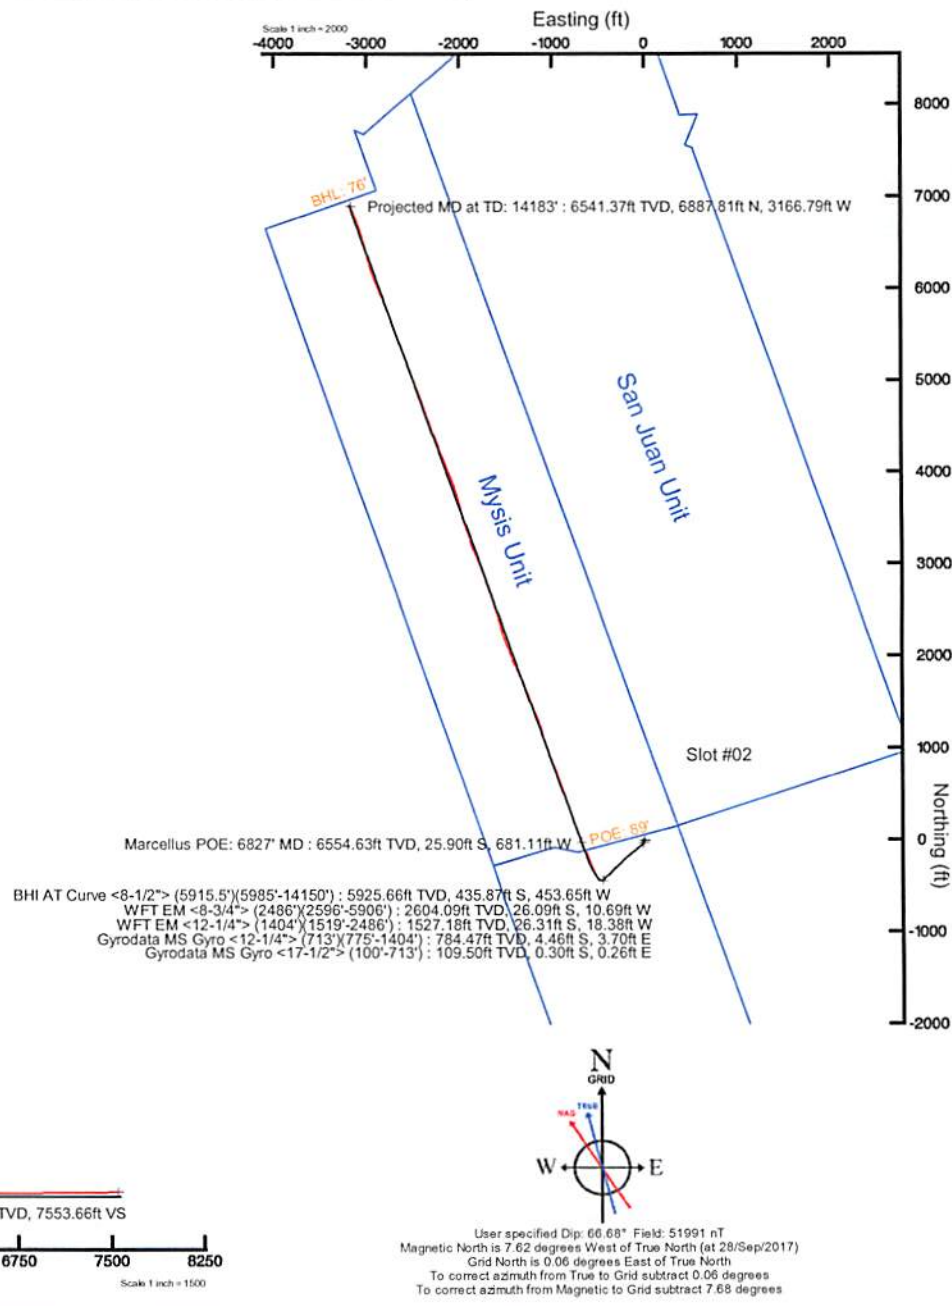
Scale 1 inch = 2000

Easting (ft)

-4000 -3000 -2000 -1000 0 1000 2000

8000
7000
6000
5000
4000
3000
2000
1000
0
-1000
-2000

Northing (ft)

BHL: 76'

Projected MD at TD: 14183' : 6541.37ft TVD, 6887.81ft N, 3166.79ft W

San Juan Unit

Mysis Unit

Slot #02

Marcellus POE: 6827' MD : 6554.63ft TVD, 25.90ft S, 681.11ft W

POE: 89'

BHI AT Curve <8-1/2"> (5915.5')(5985'-14150') : 5925.66ft TVD, 435.87ft S, 453.65ft W
WFT EM <8-3/4"> (2486')(2596'-5906') : 2604.09ft TVD, 26.09ft S, 10.69ft W
WFT EM <12-1/4"> (1404')(1519'-2486') : 1527.18ft TVD, 26.31ft S, 18.38ft W
Gyrodata MS Gyro <12-1/4"> (713')(775'-1404') : 784.47ft TVD, 4.46ft S, 3.70ft E
Gyrodata MS Gyro <17-1/2"> (100'-713') : 109.50ft TVD, 0.30ft S, 0.26ft E

N
GRID
TRUE
MAG
W
E

TVD, 7553.66ft VS

6750 7500 8250

Scale 1 inch = 1500

User specified Dip: 66.68° Field: 51991 nT
Magnetic North is 7.62 degrees West of True North (at 28/Sep/2017)
Grid North is 0.06 degrees East of True North
To correct azimuth from True to Grid subtract 0.06 degrees
To correct azimuth from Magnetic to Grid subtract 7.68 degrees